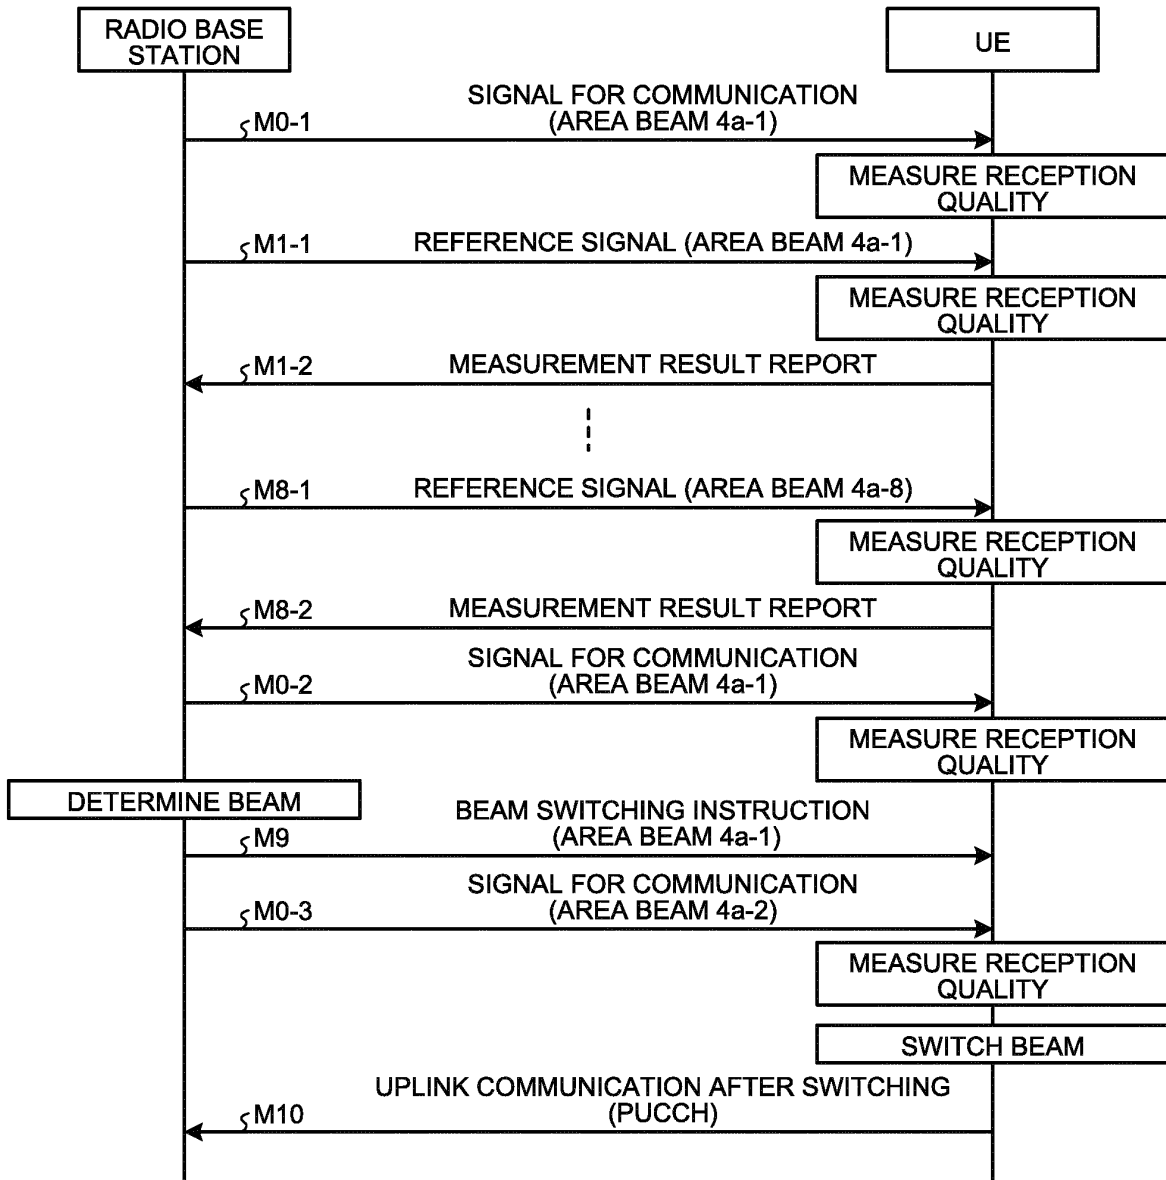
RADIO BASE STATION

UE

M0-1

SIGNAL FOR COMMUNICATION (AREA BEAM 4a-1)

MEASURE RECEPTION QUALITY

M1-1

REFERENCE SIGNAL (AREA BEAM 4a-1)

MEASURE RECEPTION QUALITY

M1-2

MEASUREMENT RESULT REPORT

M8-1

REFERENCE SIGNAL (AREA BEAM 4a-8)

MEASURE RECEPTION QUALITY

M8-2

MEASUREMENT RESULT REPORT

M0-2

SIGNAL FOR COMMUNICATION (AREA BEAM 4a-1)

MEASURE RECEPTION QUALITY

DETERMINE BEAM

M9

BEAM SWITCHING INSTRUCTION (AREA BEAM 4a-1)

M0-3

SIGNAL FOR COMMUNICATION (AREA BEAM 4a-2)

MEASURE RECEPTION QUALITY

SWITCH BEAM

M10

UPLINK COMMUNICATION AFTER SWITCHING (PUCCH)